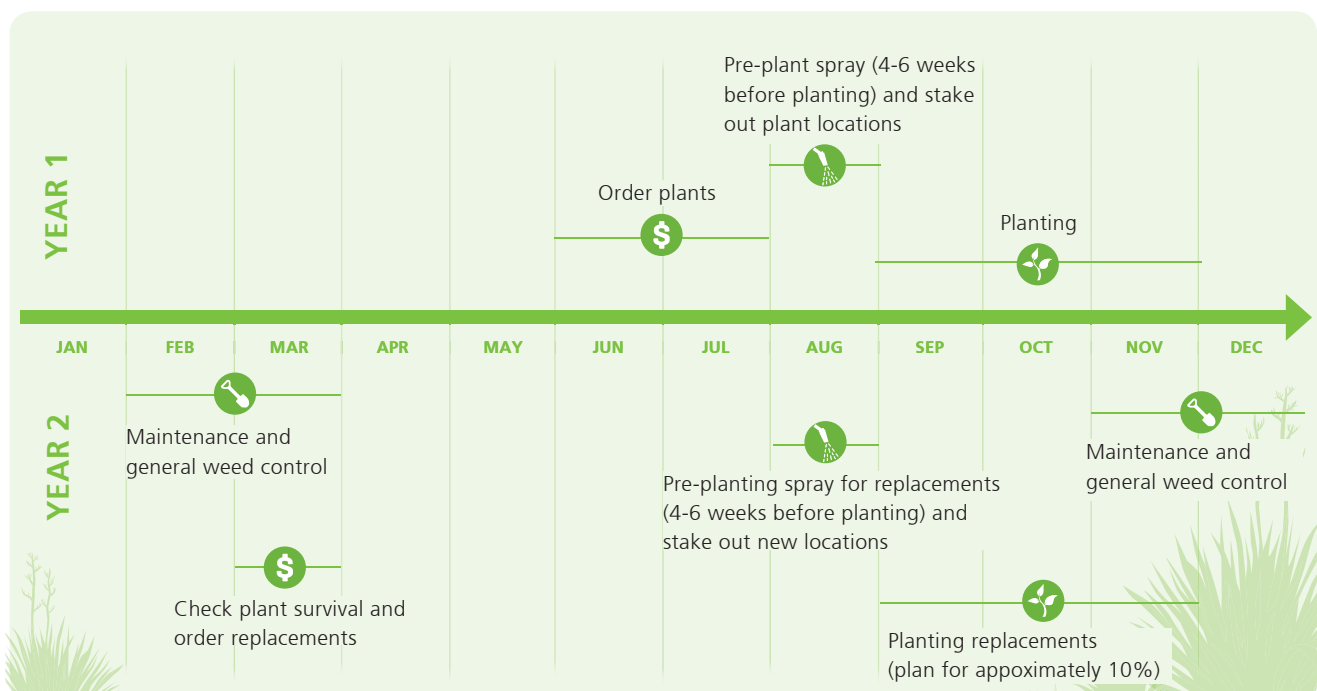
YEAR 1

Pre-plant spray (4-6 weeks before planting) and stake out plant locations

Order plants

Planting

JAN FEB MAR APR MAY JUN JUL AUG SEP OCT NOV DEC

YEAR 2

Maintenance and general weed control

Maintenance and general weed control

Pre-planting spray for replacements (4-6 weeks before planting) and stake out new locations

Check plant survival and order replacements

Planting replacements (plan for appoximately 10%)